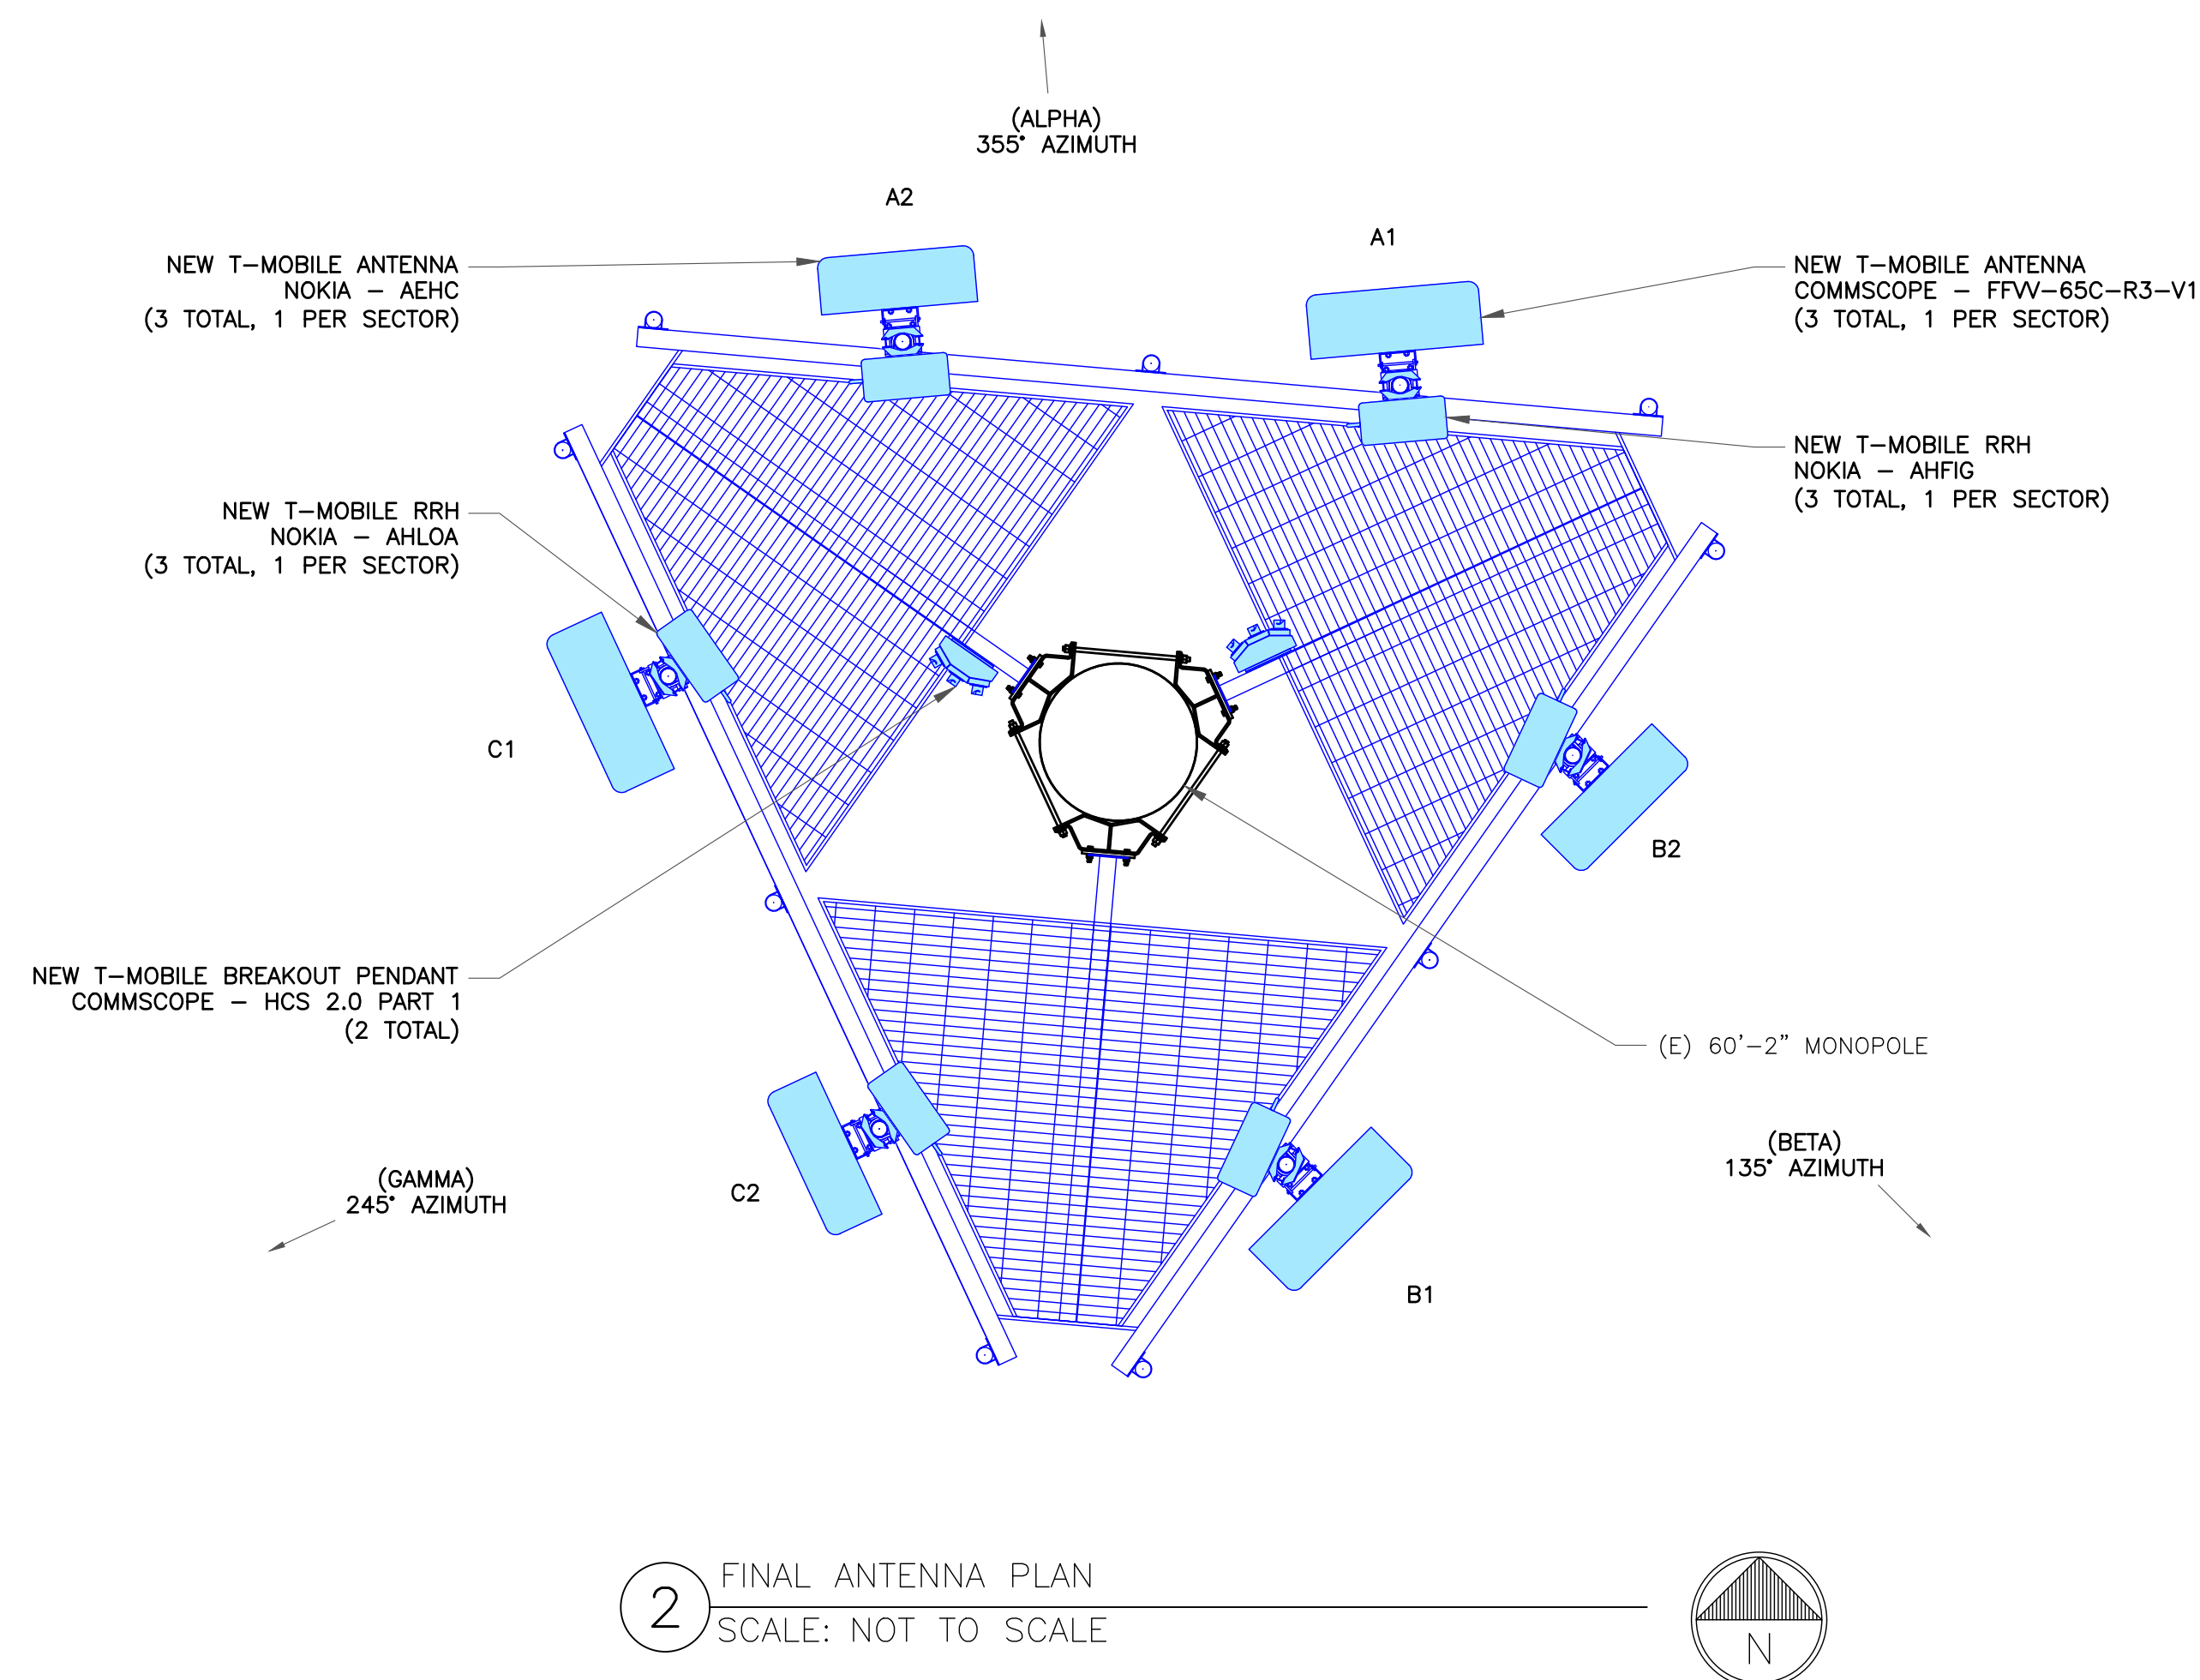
(ALPHA)
355° AZIMUTH

A2

A1

NEW T–MOBILE ANTENNA
NOKIA – AEHC
(3 TOTAL, 1 PER SECTOR)

NEW T–MOBILE ANTENNA
COMMSCOPE – FFVV–65C–R3–V1
(3 TOTAL, 1 PER SECTOR)

NEW T–MOBILE RRH
NOKIA – AHFIG
(3 TOTAL, 1 PER SECTOR)

NEW T–MOBILE RRH
NOKIA – AHLOA
(3 TOTAL, 1 PER SECTOR)

C1

B2

NEW T–MOBILE BREAKOUT PENDANT
COMMSCOPE – HCS 2.0 PART 1
(2 TOTAL)

(E) 60'–2" MONOPOLE

(BETA)
135° AZIMUTH

(GAMMA)
245° AZIMUTH

C2

B1

2
FINAL ANTENNA PLAN
SCALE: NOT TO SCALE

N